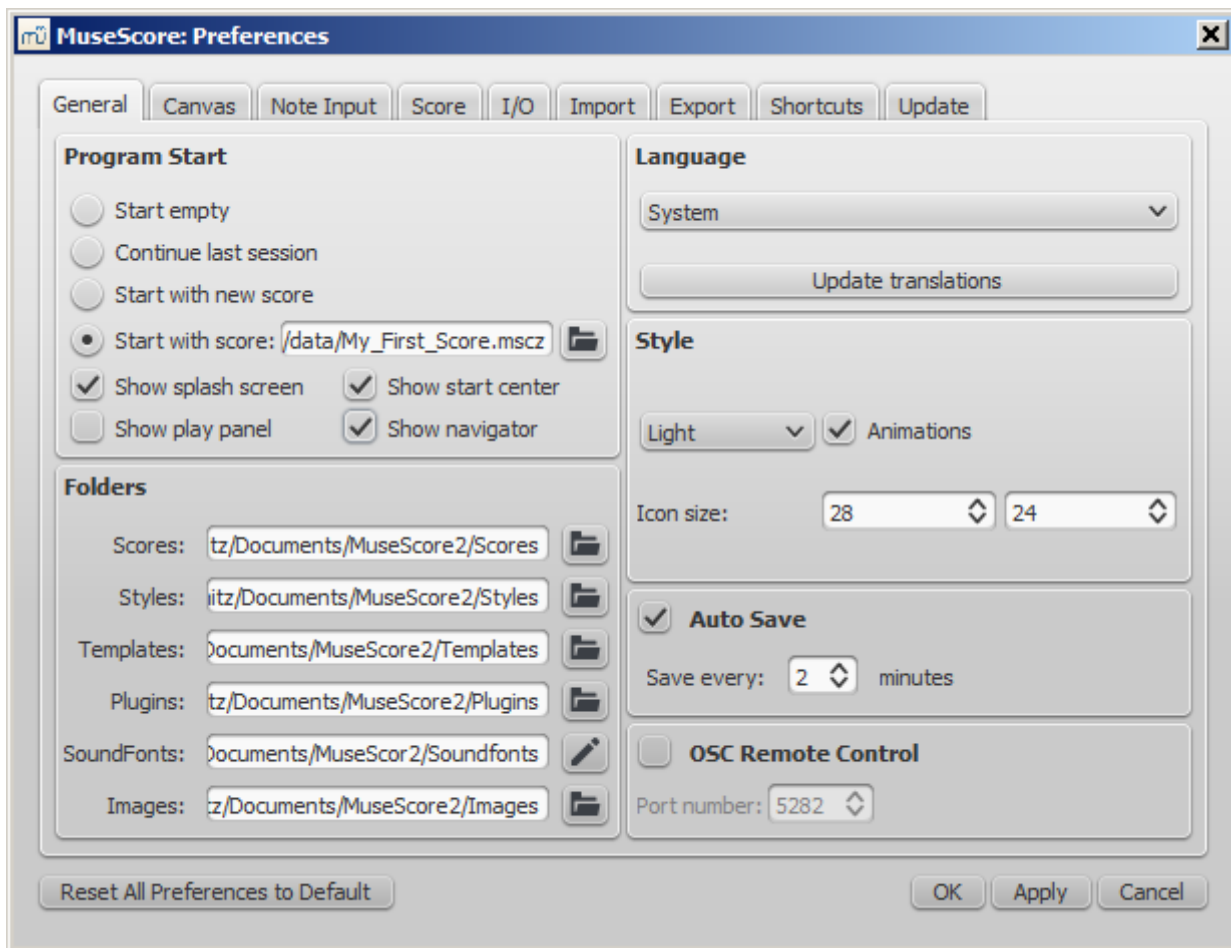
MuseScore: Preferences

General | Canvas | Note Input | Score | I/O | Import | Export | Shortcuts | Update

Program Start

Start empty

Continue last session

Start with new score

Start with score: /data/My_First_Score.mscz

Show splash screen

Show start center

Show play panel

Show navigator

Folders

Scores: tz/Documents/MuseScore2/Scores

Styles: itz/Documents/MuseScore2/Styles

Templates: Documents/MuseScore2/Templates

Plugins: tz/Documents/MuseScore2/Plugins

SoundFonts: Documents/MuseScor2/Soundfonts

Images: z/Documents/MuseScore2/Images

Language

System

Update translations

Style

Light

Animations

Icon size: 28 24

Auto Save

Save every: 2 minutes

OSC Remote Control

Port number: 5282

Reset All Preferences to Default

OK

Apply

Cancel